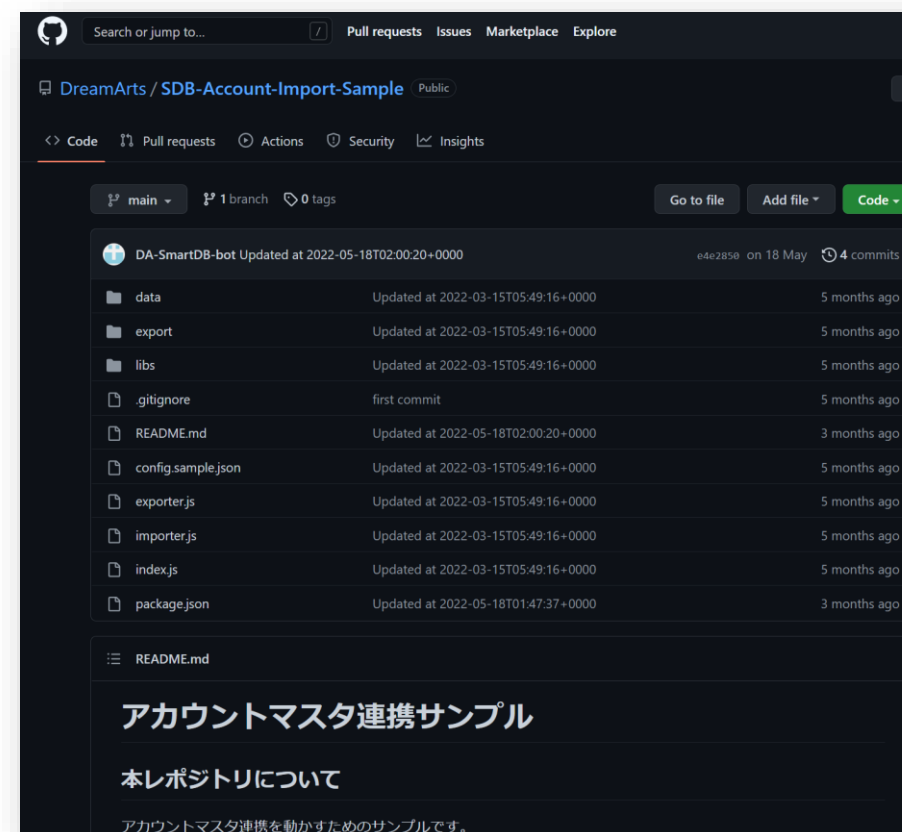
Search or jump to... / Pull requests Issues Marketplace Explore

DreamArts / SDB-Account-Import-Sample Public

<> Code Pull requests Actions Security Insights

main 1 branch 0 tags Go to file Add file Code

DA-SmartDB-bot Updated at 2022-05-18T02:00:20+0000 e4e2850 on 18 May 4 commits

| | | |
|---|---|---|
| data | Updated at 2022-03-15T05:49:16+0000 | 5 months ago |
| export | Updated at 2022-03-15T05:49:16+0000 | 5 months ago |
| libs | Updated at 2022-03-15T05:49:16+0000 | 5 months ago |
| .gitignore | first commit | 5 months ago |
| README.md | Updated at 2022-05-18T02:00:20+0000 | 3 months ago |
| config.sample.json | Updated at 2022-03-15T05:49:16+0000 | 5 months ago |
| exporter.js | Updated at 2022-03-15T05:49:16+0000 | 5 months ago |
| importer.js | Updated at 2022-03-15T05:49:16+0000 | 5 months ago |
| index.js | Updated at 2022-03-15T05:49:16+0000 | 5 months ago |
| package.json | Updated at 2022-05-18T01:47:37+0000 | 3 months ago |

README.md

アカウントマスタ連携サンプル

本レポジトリについて

アカウントマスタ連携を動かすためのサンプルです。